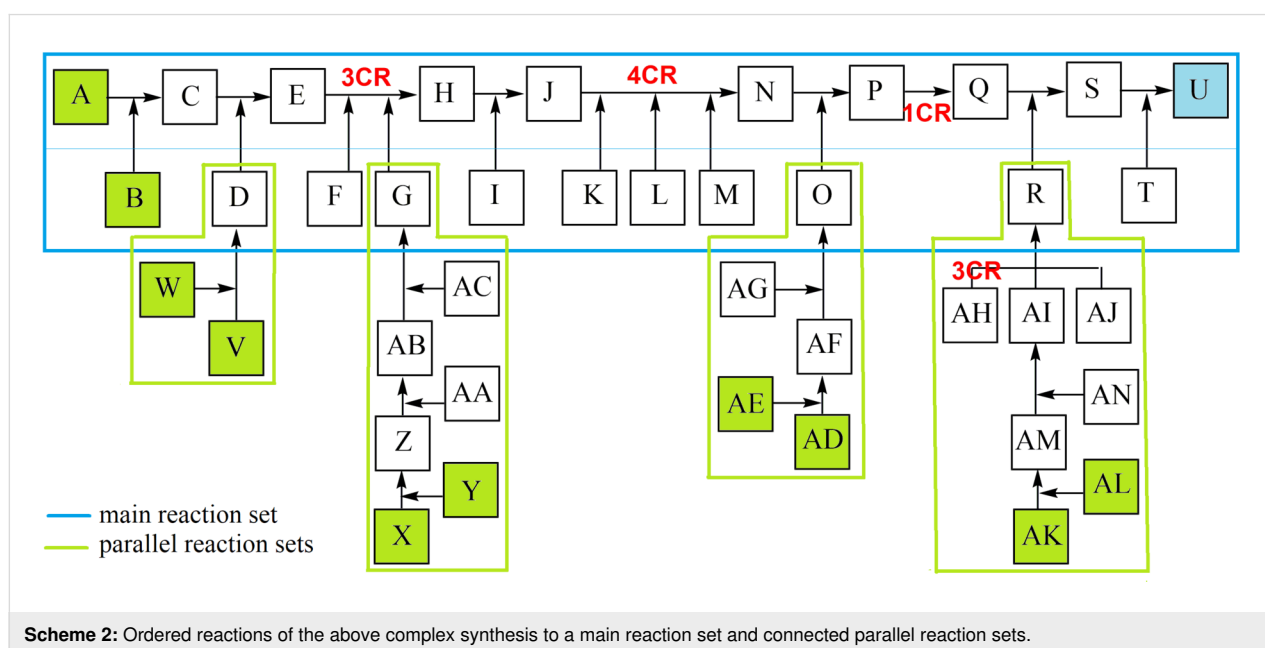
A C E 3CR H J 4CR N P Q S U
1CR
B D F G I K L M O R T
W V
AC AB AA Z Y X
AG AF AE AD
3CR AH AI AJ AN AM AL AK

main reaction set
parallel reaction sets

**Scheme 2:** Ordered reactions of the above complex synthesis to a main reaction set and connected parallel reaction sets.